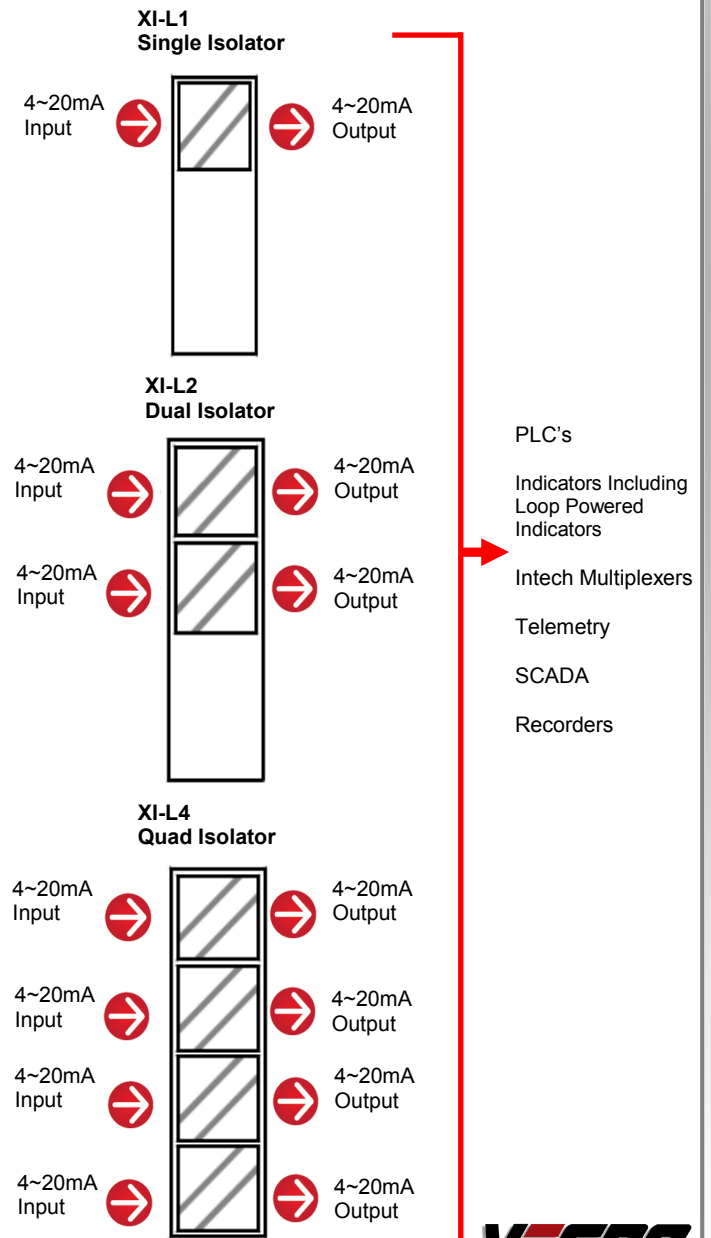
XI-L1
Single Isolator

4~20mA Input

4~20mA Output

XI-L2
Dual Isolator

4~20mA Input

4~20mA Output

4~20mA Input

4~20mA Output

XI-L4
Quad Isolator

4~20mA Input

4~20mA Output

4~20mA Input

4~20mA Output

4~20mA Input

4~20mA Output

4~20mA Input

4~20mA Output

PLC’s

Indicators Including Loop Powered Indicators

Intech Multiplexers

Telemetry

SCADA

Recorders

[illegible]